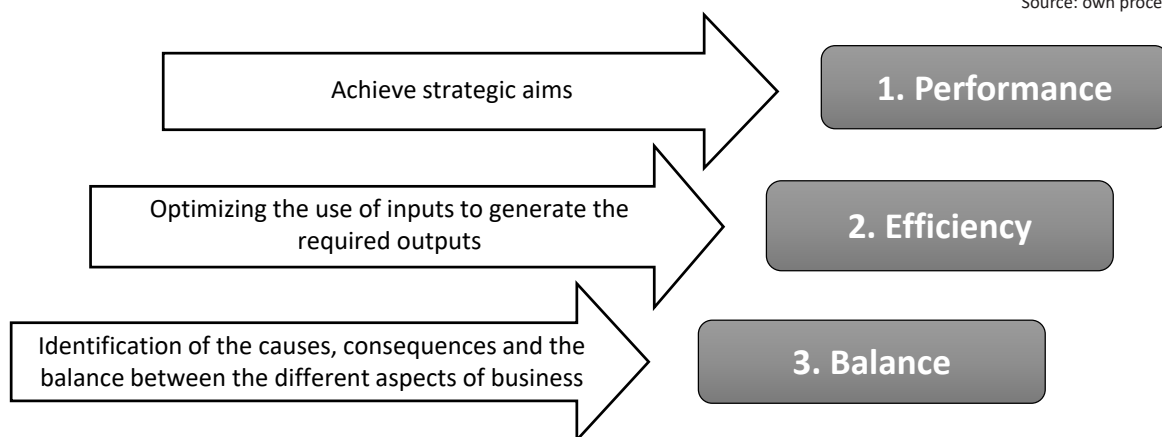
Source: own proce

Achieve strategic aims

1. Performance

Optimizing the use of inputs to generate the required outputs

2. Efficiency

Identification of the causes, consequences and the balance between the different aspects of business

3. Balance